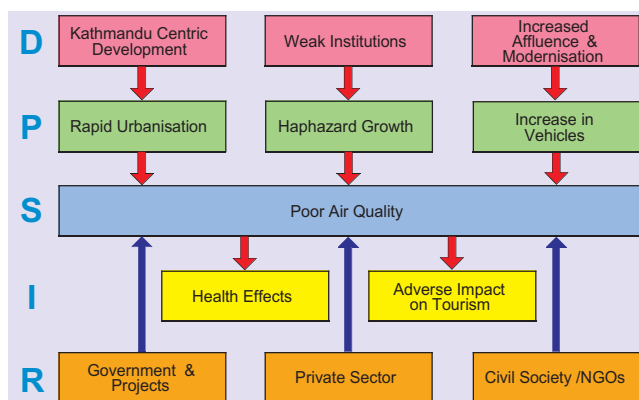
D

Kathmandu Centric Development

Weak Institutions

Increased Affluence & Modernisation

P

Rapid Urbanisation

Haphazard Growth

Increase in Vehicles

S

Poor Air Quality

I

Health Effects

Adverse Impact on Tourism

R

Government & Projects

Private Sector

Civil Society /NGOs